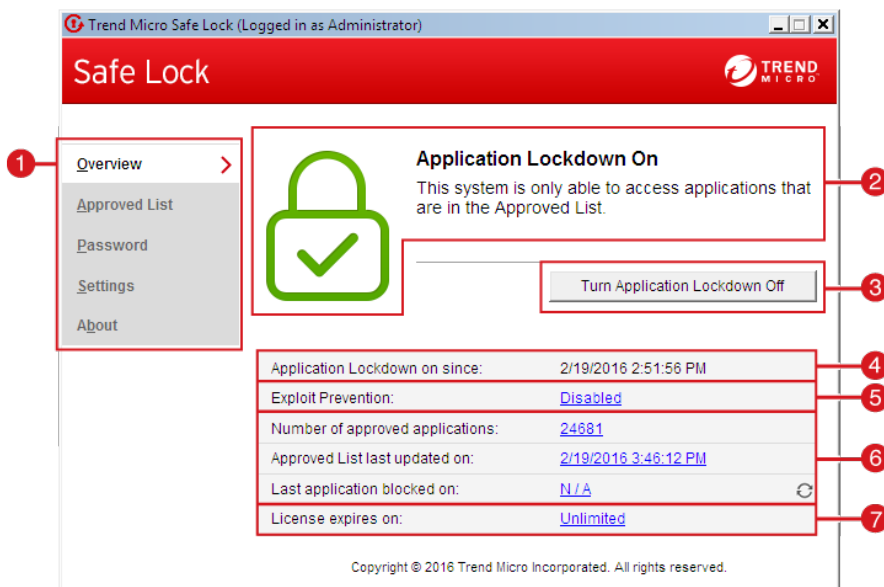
Trend Micro Safe Lock (Logged in as Administrator)

Safe Lock

TREND MICRO

1

Overview

Approved List

Password

Settings

About

Application Lockdown On

This system is only able to access applications that are in the Approved List.

2

Turn Application Lockdown Off

3

| | |
|---|---|
| Application Lockdown on since: | 2/19/2016 2:51:56 PM |
| Exploit Prevention: | Disabled |
| Number of approved applications: | 24681 |
| Approved List last updated on: | 2/19/2016 3:46:12 PM |
| Last application blocked on: | N / A |
| License expires on: | Unlimited |

4

5

6

7

Copyright © 2016 Trend Micro Incorporated. All rights reserved.